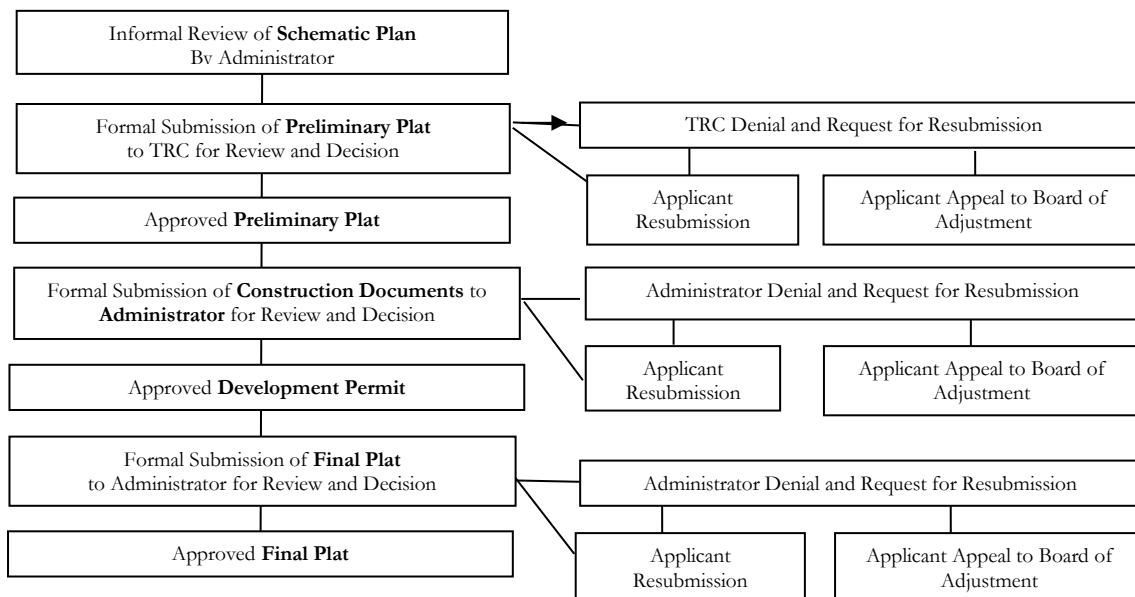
Informal Review of **Schematic Plan** Bv Administrator

Formal Submission of **Preliminary Plat** to TRC for Review and Decision

TRC Denial and Request for Resubmission

Applicant Resubmission

Applicant Appeal to Board of Adjustment

Approved **Preliminary Plat**

Formal Submission of **Construction Documents** to **Administrator** for Review and Decision

Administrator Denial and Request for Resubmission

Applicant Resubmission

Applicant Appeal to Board of Adjustment

Approved **Development Permit**

Formal Submission of **Final Plat** to Administrator for Review and Decision

Administrator Denial and Request for Resubmission

Approved **Final Plat**

Applicant Resubmission

Applicant Appeal to Board of Adjustment